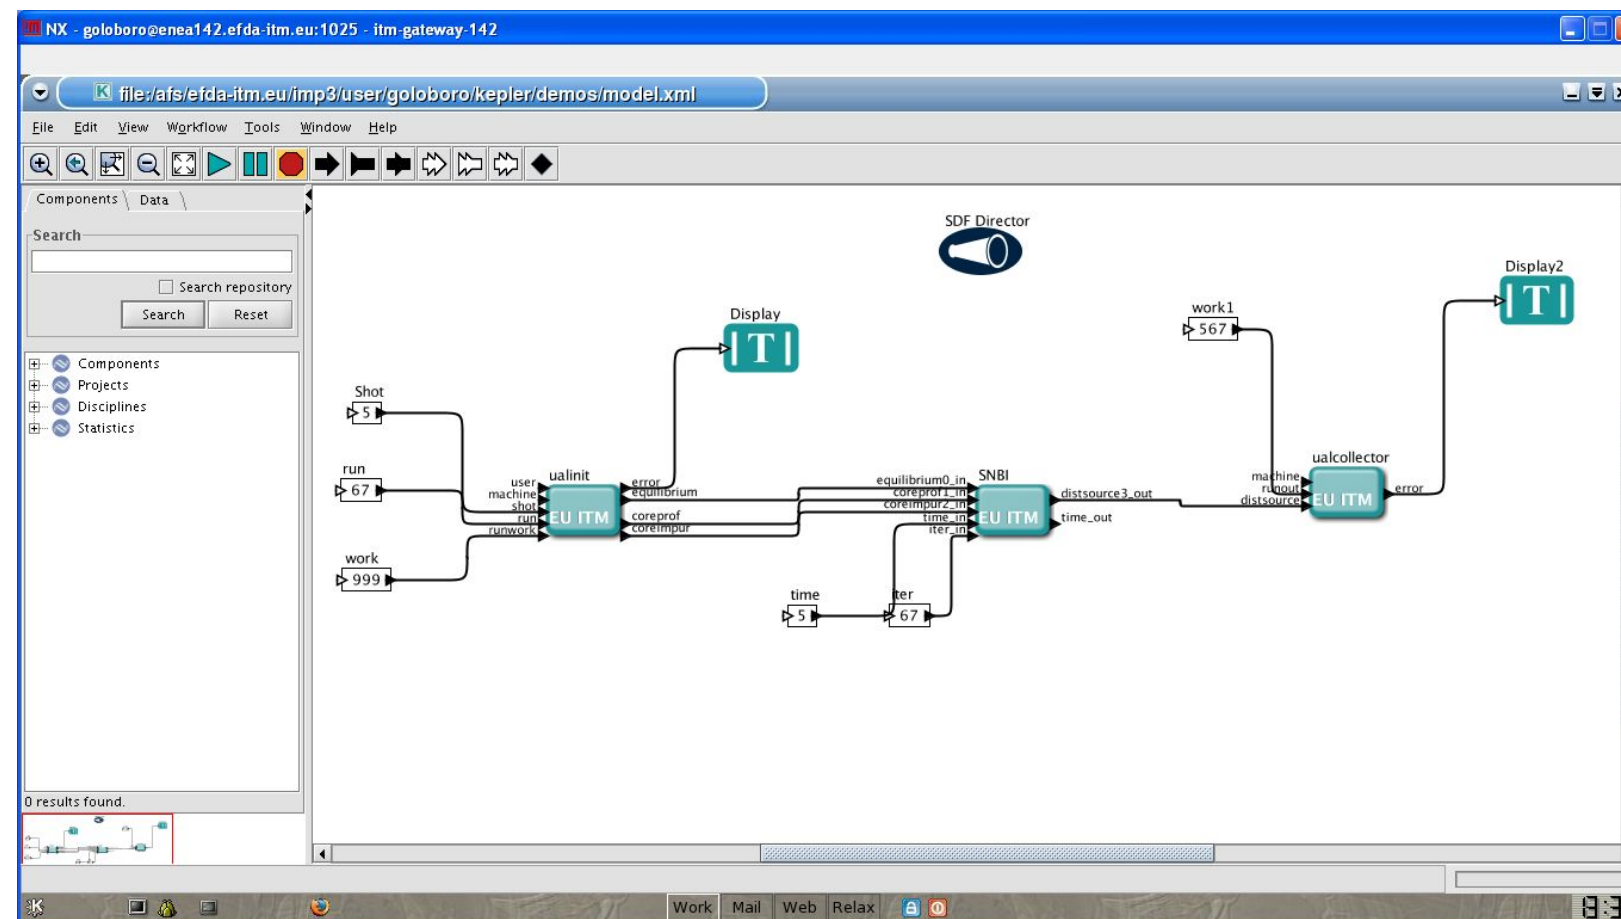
NX - goloboro@enea142.efda-itm.eu:1025 - itm-gateway-142

file:/afs/efda-itm.eu/imp3/user/goloboro/kepler/demos/model.xml

File Edit View Workflow Tools Window Help

Components Data

Search

Search repository

Search Reset

Components
Projects
Disciplines
Statistics

0 results found.

SDF Director

Display

Display2

work1
567

Shot
5

run
67

work
999

ualinit
user
machine
shot
run
runwork
EU ITM
error
equilibrium
coreprof
coreimpur

SNBI
equilibrium0_in
coreprof1_in
coreimpur2_in
time_in
iter_in
EU ITM
distsource3_out
time_out

time
5

iter
67

ualcollector
machine
runout
distsource
EU ITM
error

Work Mail Web Relax